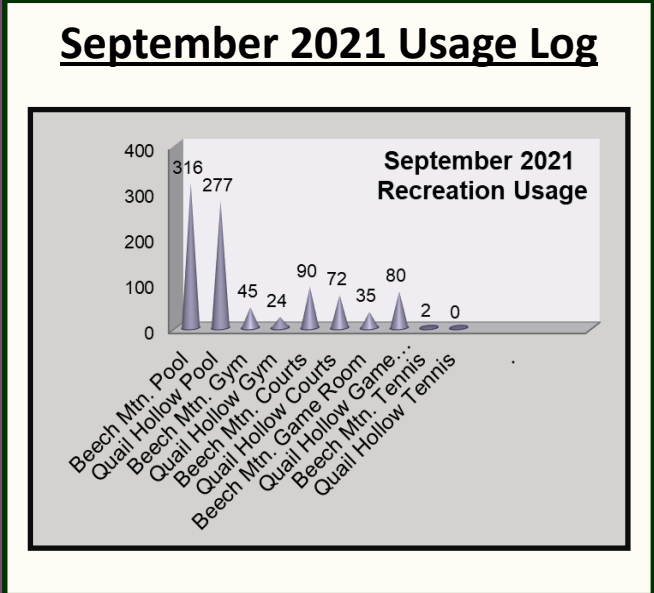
September 2021 Usage Log

September 2021 Recreation Usage

400
300
200
100
0

316
277
45
24
90
72
35
80
2
0

Beech Mtn. Pool
Quail Hollow Pool
Beech Mtn. Gym
Quail Hollow Gym
Beech Mtn. Courts
Quail Hollow Courts
Beech Mtn. Game Room
Quail Hollow Game...
Beech Mtn. Tennis
Quail Hollow Tennis